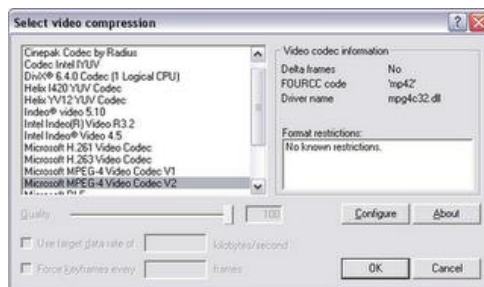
Select video compression

Cinepak Codec by Radius
Codec Intel IYUV
DivX® 6.4.0 Codec (1 Logical CPU)
Helix I420 YUV Codec
Helix YV12 YUV Codec
Indeo® video 5.10
Intel Indeo(R) Video R3.2
Intel Indeo® Video 4.5
Microsoft H.261 Video Codec
Microsoft H.263 Video Codec
Microsoft MPEG-4 Video Codec V1
Microsoft MPEG-4 Video Codec V2
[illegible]

Video codec information
Delta frames No
FOURCC code 'mp42'
Driver name mpg4c32.dll

Format restrictions:
No known restrictions.

Quality 100

Configure
About

Use target data rate of kilobytes/second

Force keyframes every frames

OK
Cancel